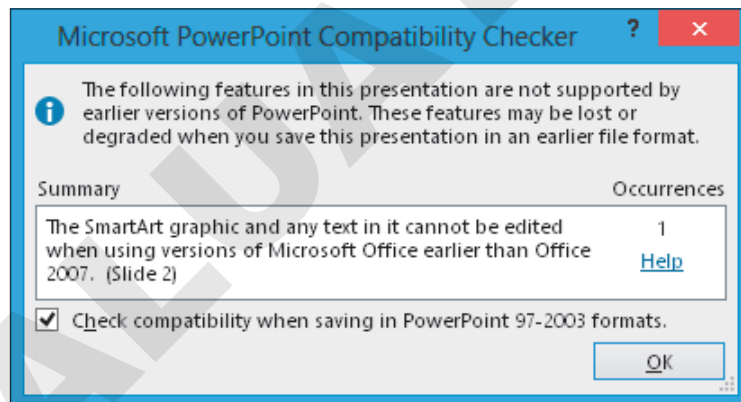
Microsoft PowerPoint Compatibility Checker

?

×

The following features in this presentation are not supported by earlier versions of PowerPoint. These features may be lost or degraded when you save this presentation in an earlier file format.

Summary

Occurrences

The SmartArt graphic and any text in it cannot be edited when using versions of Microsoft Office earlier than Office 2007. (Slide 2)

1

Help

Check compatibility when saving in PowerPoint 97-2003 formats.

OK

ALUA